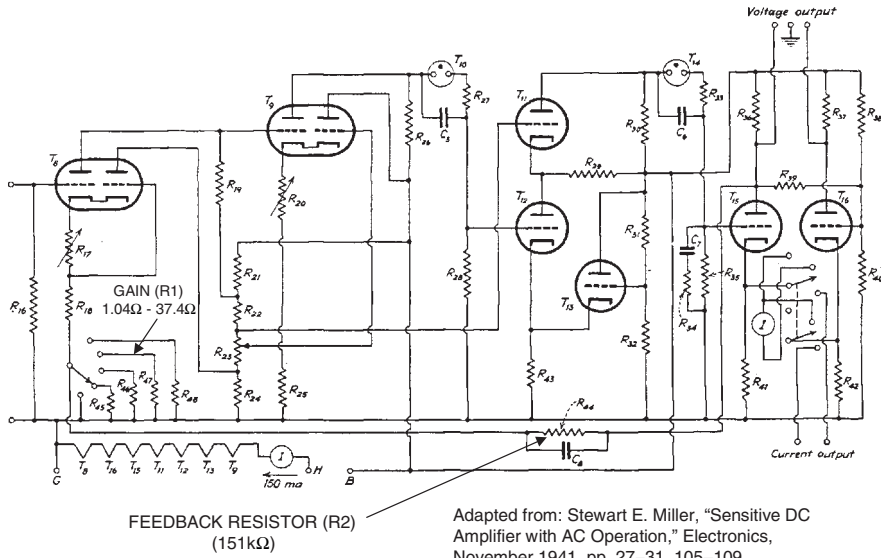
Voltage output

$T_8$ $T_9$ $T_{10}$ $T_{11}$ $T_{12}$ $T_{13}$ $T_{14}$ $T_{15}$ $T_{16}$

$R_{16}$ $R_{17}$ $R_{18}$ $R_{19}$ $R_{20}$ $R_{21}$ $R_{22}$ $R_{23}$ $R_{24}$ $R_{25}$ $R_{26}$ $R_{27}$ $R_{28}$ $R_{29}$ $R_{30}$ $R_{31}$ $R_{32}$ $R_{33}$ $R_{34}$ $R_{35}$ $R_{36}$ $R_{37}$ $R_{38}$ $R_{39}$ $R_{40}$ $R_{41}$ $R_{42}$ $R_{43}$ $R_{44}$ $R_{45}$ $R_{46}$ $R_{47}$ $R_{48}$

$C_5$ $C_6$ $C_7$ $C_8$

GAIN (R1)
1.04Ω - 37.4Ω

I

Current output

G $T_8$ $T_{16}$ $T_{15}$ $T_{11}$ $T_{12}$ $T_{13}$ $T_9$ I H
150 ma
B

FEEDBACK RESISTOR (R2)
(151kΩ)

Adapted from: Stewart E. Miller, "Sensitive DC Amplifier with AC Operation," Electronics, November 1941, pp. 27, 31, 105, 109.